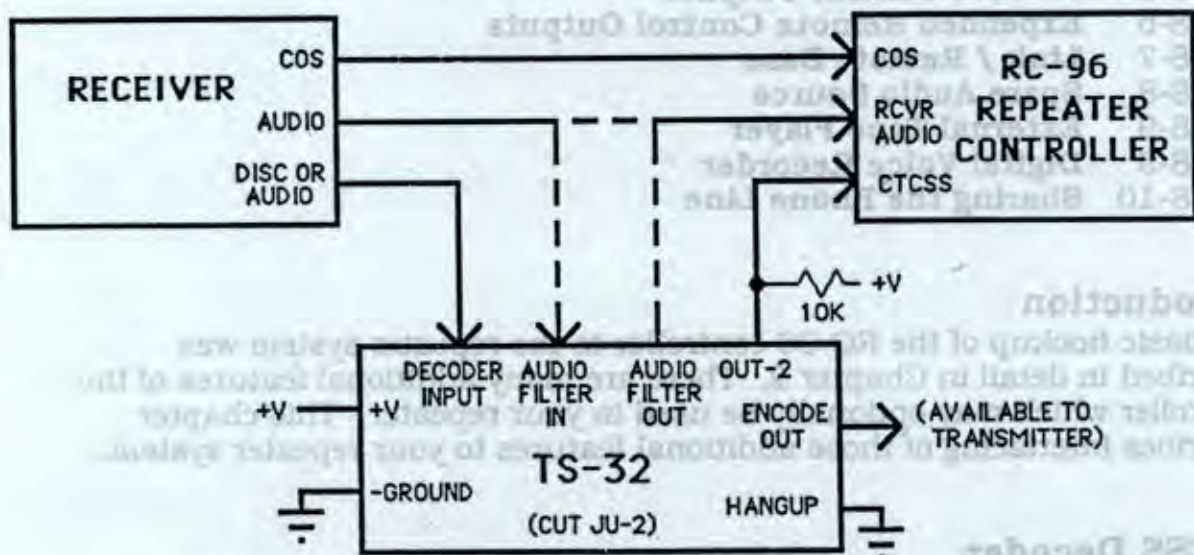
RECEIVER
COS
AUDIO
DISC OR AUDIO

RC-96 REPEATER CONTROLLER
COS
RCVR AUDIO
CTCSS

10K
+V

DECODER INPUT
AUDIO FILTER IN
AUDIO FILTER OUT
OUT-2
+V
+V
ENCODE OUT
(AVAILABLE TO TRANSMITTER)
-GROUND
TS-32
HANGUP
(CUT JU-2)